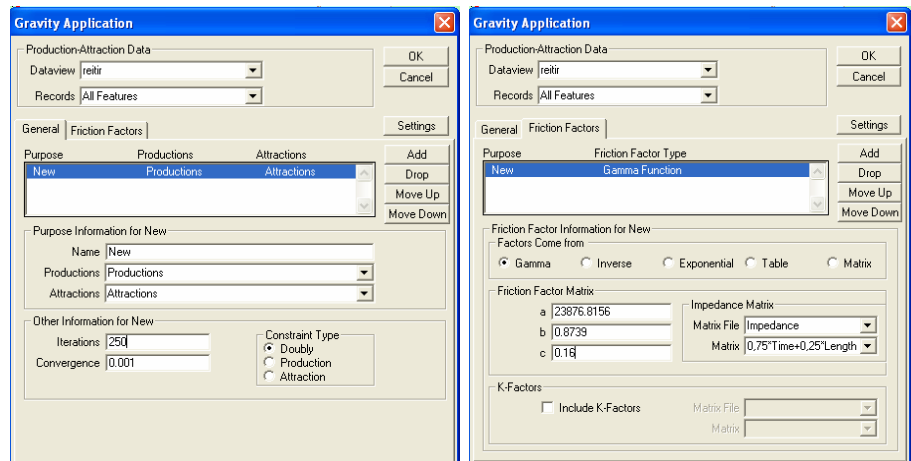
Gravity Application

Production-Attraction Data
Dataview reitir
Records All Features

OK
Cancel

General | Friction Factors

Settings

| Purpose | Productions | Attractions |
|---|---|---|
| New | Productions | Attractions |

Add
Drop
Move Up
Move Down

Purpose Information for New
Name New
Productions Productions
Attractions Attractions

Other Information for New
Iterations 250
Convergence 0.001

Constraint Type
Doubly
Production
Attraction

Gravity Application

Production-Attraction Data
Dataview reitir
Records All Features

OK
Cancel

General | Friction Factors

Settings

| Purpose | Friction Factor Type |
|---|---|
| New | Gamma Function |

Add
Drop
Move Up
Move Down

Friction Factor Information for New
Factors Come from
Gamma Inverse Exponential Table Matrix

Friction Factor Matrix
a 23876.8156
b 0.8739
c 0.16

Impedance Matrix
Matrix File Impedance
Matrix 0,75*Time+0,25*Length

K-Factors
Include K-Factors
Matrix File
Matrix